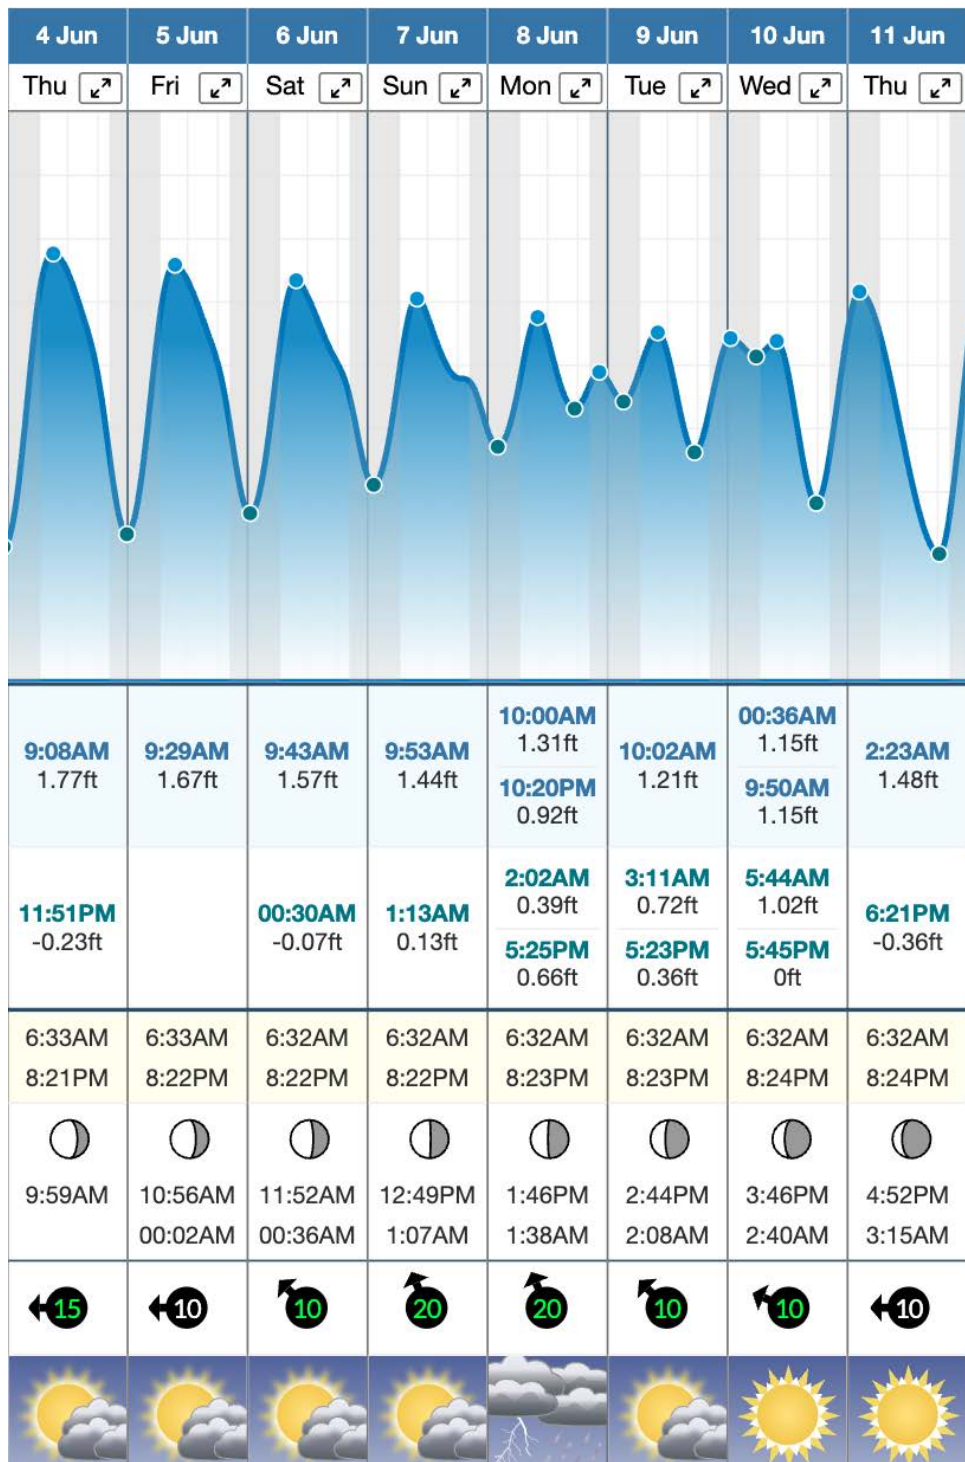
| 4 Jun | 5 Jun | 6 Jun | 7 Jun | 8 Jun | 9 Jun | 10 Jun | 11 Jun |
|---|---|---|---|---|---|---|---|
| Thu | Fri | Sat | Sun | Mon | Tue | Wed | Thu |
| 9:08AM 1.77ft | 9:29AM 1.67ft | 9:43AM 1.57ft | 9:53AM 1.44ft | 10:00AM 1.31ft 10:20PM 0.92ft | 10:02AM 1.21ft | 00:36AM 1.15ft 9:50AM 1.15ft | 2:23AM 1.48ft |
| 11:51PM -0.23ft | | 00:30AM -0.07ft | 1:13AM 0.13ft | 2:02AM 0.39ft 5:25PM 0.66ft | 3:11AM 0.72ft 5:23PM 0.36ft | 5:44AM 1.02ft 5:45PM 0ft | 6:21PM -0.36ft |
| 6:33AM 8:21PM | 6:33AM 8:22PM | 6:32AM 8:22PM | 6:32AM 8:22PM | 6:32AM 8:23PM | 6:32AM 8:23PM | 6:32AM 8:24PM | 6:32AM 8:24PM |
| 9:59AM | 10:56AM 00:02AM | 11:52AM 00:36AM | 12:49PM 1:07AM | 1:46PM 1:38AM | 2:44PM 2:08AM | 3:46PM 2:40AM | 4:52PM 3:15AM |
| 15 | 10 | 10 | 20 | 20 | 10 | 10 | 10 |